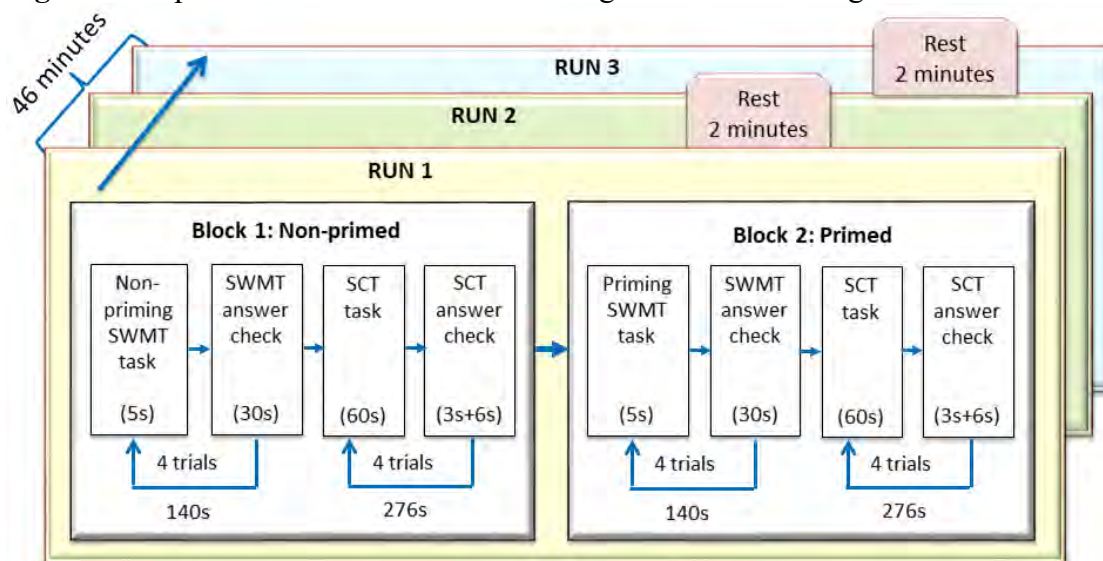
46 minutes

RUN 3

Rest 2 minutes

RUN 2

Rest 2 minutes

RUN 1

Block 1: Non-primed

Non-priming SWMT task (5s)

SWMT answer check (30s)

SCT task (60s)

SCT answer check (3s+6s)

4 trials

140s

4 trials

276s

Block 2: Primed

Priming SWMT task (5s)

SWMT answer check (30s)

SCT task (60s)

SCT answer check (3s+6s)

4 trials

140s

4 trials

276s